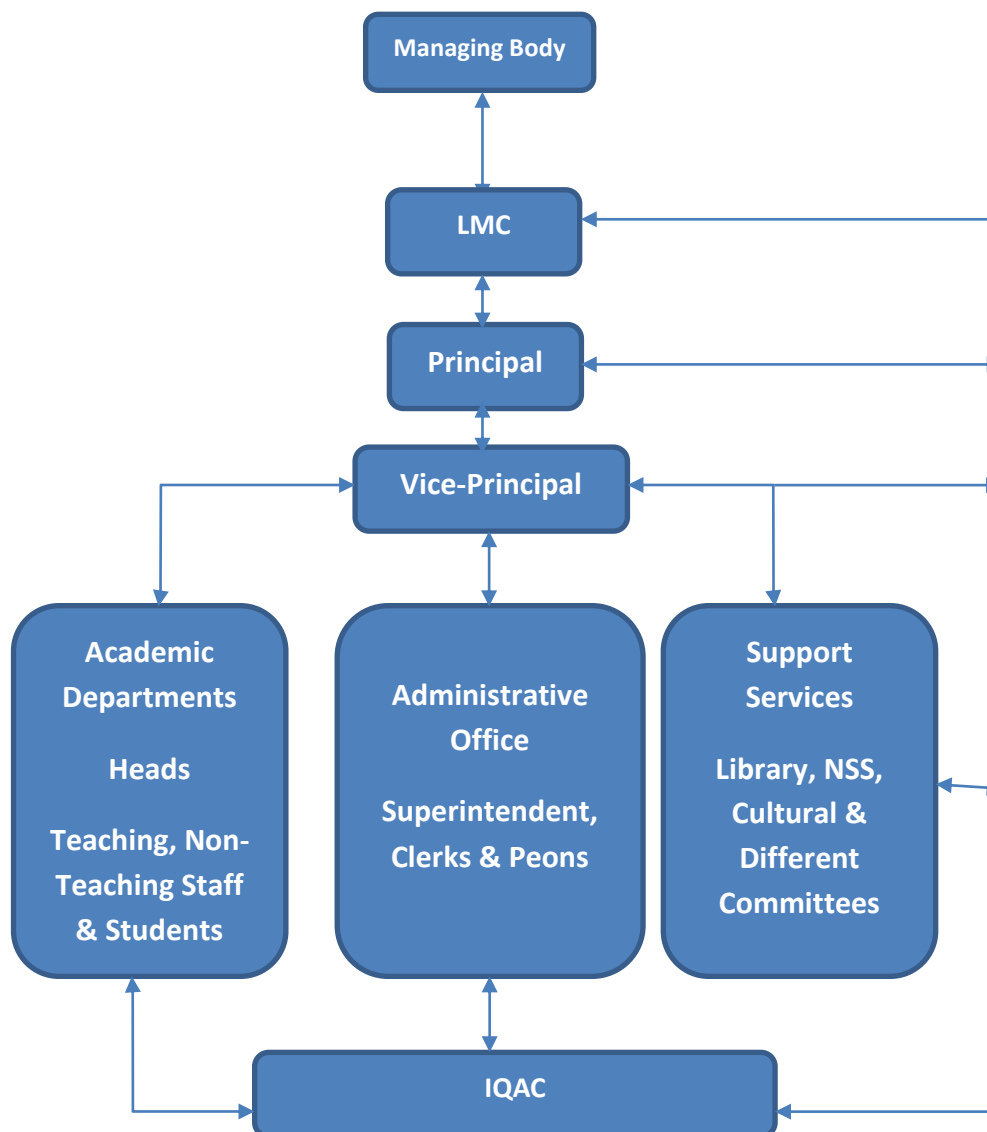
Managing Body

LMC

Principal

Vice-Principal

Academic Departments

Heads

Teaching, Non-Teaching Staff & Students

Administrative Office

Superintendent, Clerks & Peons

Support Services

Library, NSS, Cultural & Different Committees

IQAC